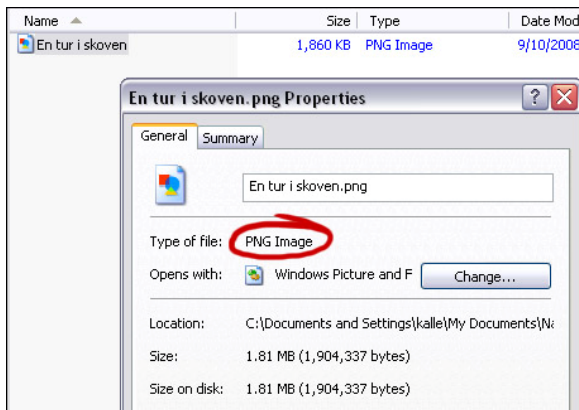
| Name | Size | Type | Date Mod |
|---|---|---|---|
| En tur i skoven | 1,860 KB | PNG Image | 9/10/2008 |

En tur i skoven.png Properties

General Summary

En tur i skoven.png

Type of file: PNG Image

Opens with: Windows Picture and F Change...

Location: C:\Documents and Settings\kalle\My Documents\N

Size: 1.81 MB (1,904,337 bytes)

Size on disk: 1.81 MB (1,904,337 bytes)